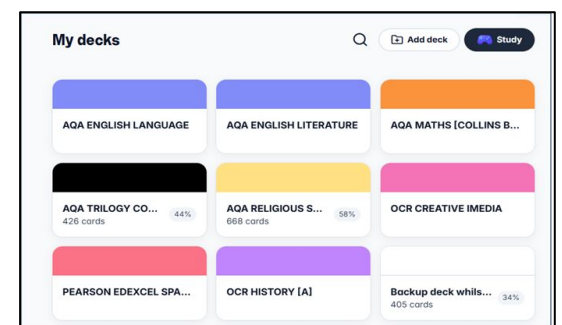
My decks

Add deck

Study

AQA ENGLISH LANGUAGE

AQA ENGLISH LITERATURE

AQA MATHS [COLLINS B...

AQA TRILOGY CO...
426 cards
44%

AQA RELIGIOUS S...
668 cards
58%

OCR CREATIVE IMEDIA

PEARSON EDEXCEL SPA...

OCR HISTORY [A]

Backup deck whils...
405 cards
34%